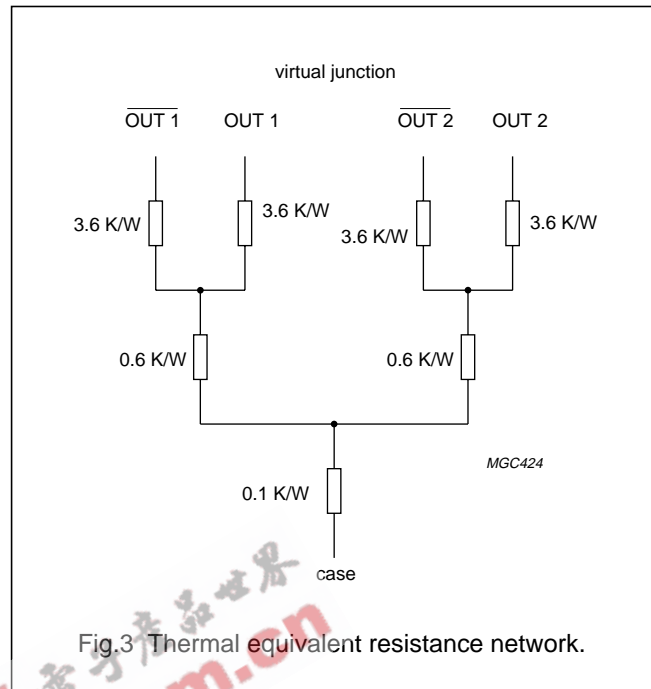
virtual junction

$\overline{\text{OUT 1}}$ OUT 1 $\overline{\text{OUT 2}}$ OUT 2

3.6 K/W 3.6 K/W 3.6 K/W 3.6 K/W

0.6 K/W 0.6 K/W

MGC424

0.1 K/W

case

Fig.3 Thermal equivalent resistance network.